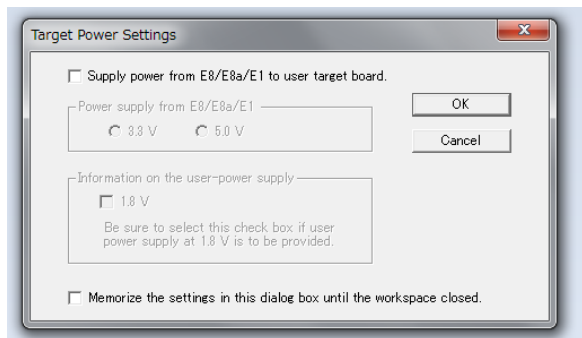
Target Power Settings

Supply power from E8/E8a/E1 to user target board.

Power supply from E8/E8a/E1

3.3 V

5.0 V

OK

Cancel

Information on the user-power supply

1.8 V

Be sure to select this check box if user power supply at 1.8 V is to be provided.

Memorize the settings in this dialog box until the workspace closed.